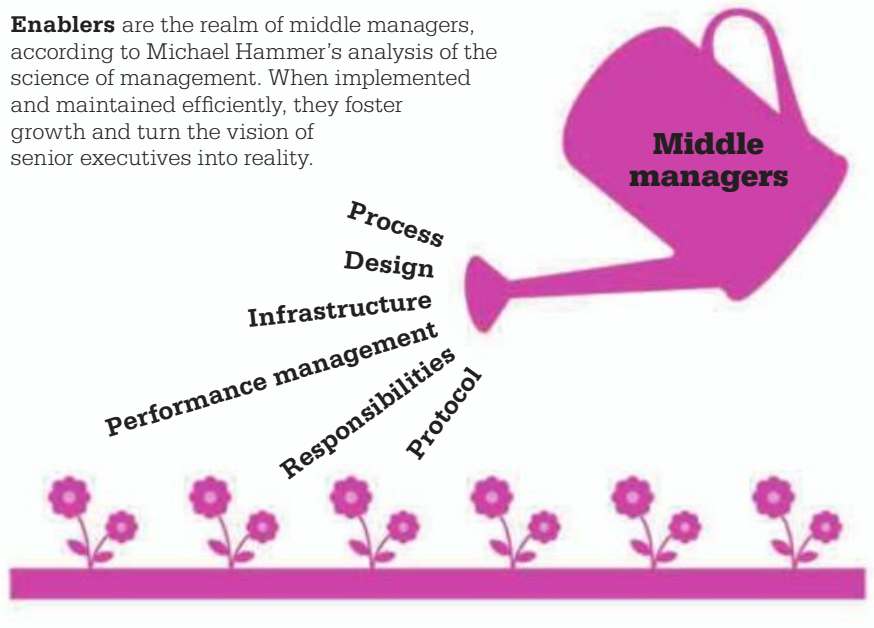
**Enablers** are the realm of middle managers, according to Michael Hammer's analysis of the science of management. When implemented and maintained efficiently, they foster growth and turn the vision of senior executives into reality.

Middle managers

Process
Design
Infrastructure
Performance management
Responsibilities
Protocol